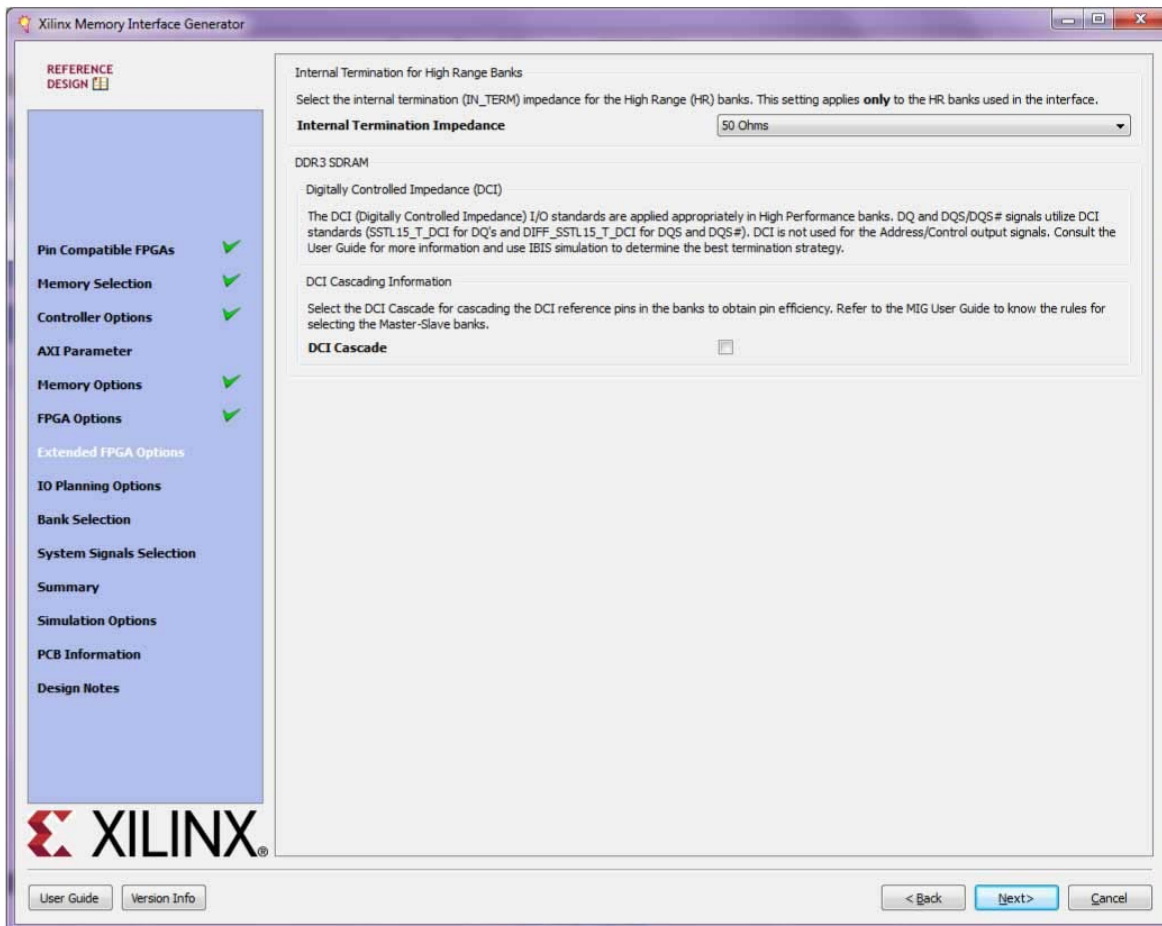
Xilinx Memory Interface Generator

REFERENCE DESIGN

Pin Compatible FPGAs
Memory Selection
Controller Options
AXI Parameter
Memory Options
FPGA Options
Extended FPGA Options
IO Planning Options
Bank Selection
System Signals Selection
Summary
Simulation Options
PCB Information
Design Notes

XILINX.

Internal Termination for High Range Banks

Select the internal termination (IN_TERM) impedance for the High Range (HR) banks. This setting applies **only** to the HR banks used in the interface.

**Internal Termination Impedance** 50 Ohms

DDR3 SDRAM

Digitally Controlled Impedance (DCI)

The DCI (Digitally Controlled Impedance) I/O standards are applied appropriately in High Performance banks. DQ and DQS/DQS# signals utilize DCI standards (SSTL15_T_DCI for DQ's and DIFF_SSTL15_T_DCI for DQS and DQS#). DCI is not used for the Address/Control output signals. Consult the User Guide for more information and use IBIS simulation to determine the best termination strategy.

DCI Cascading Information

Select the DCI Cascade for cascading the DCI reference pins in the banks to obtain pin efficiency. Refer to the MIG User Guide to know the rules for selecting the Master-Slave banks.

**DCI Cascade**

User Guide | Version Info | < Back | Next> | Cancel